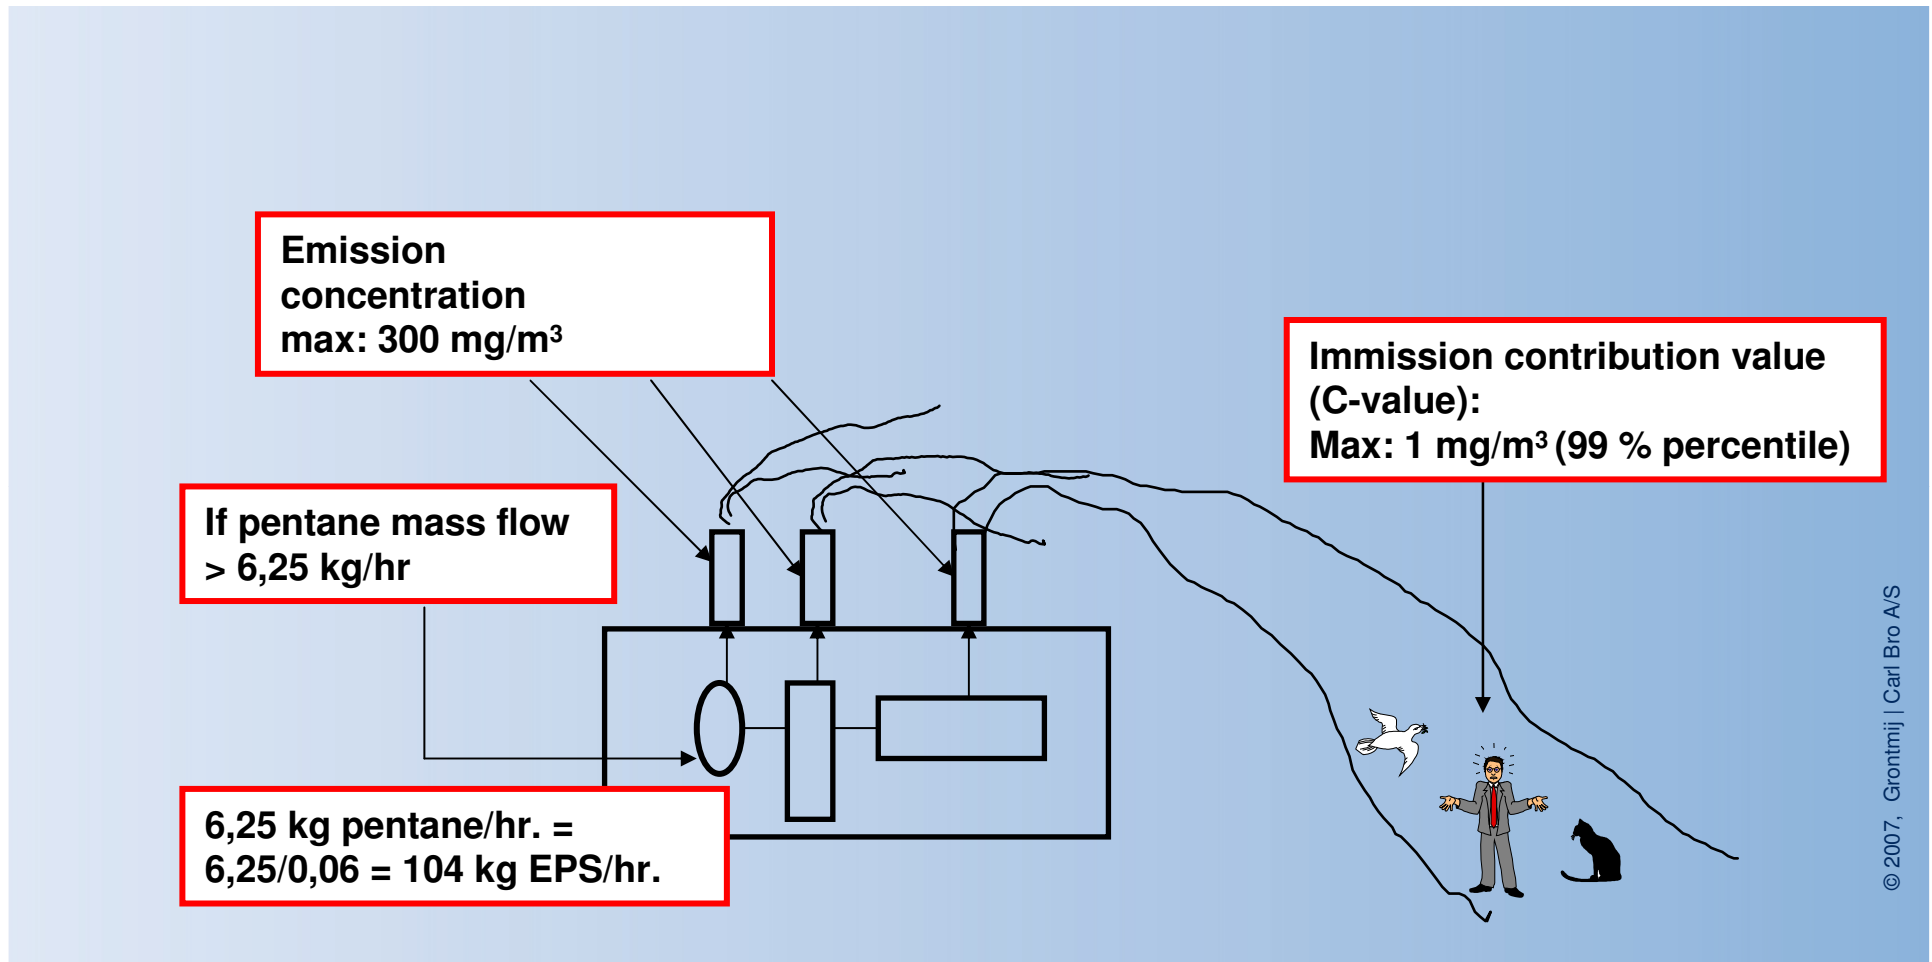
Emission concentration max: 300 mg/m$^3$

Immission contribution value (C-value): Max: 1 mg/m$^3$ (99 % percentile)

If pentane mass flow > 6,25 kg/hr

6,25 kg pentane/hr. = 6,25/0,06 = 104 kg EPS/hr.

© 2007, Grontmij | Carl Bro A/S